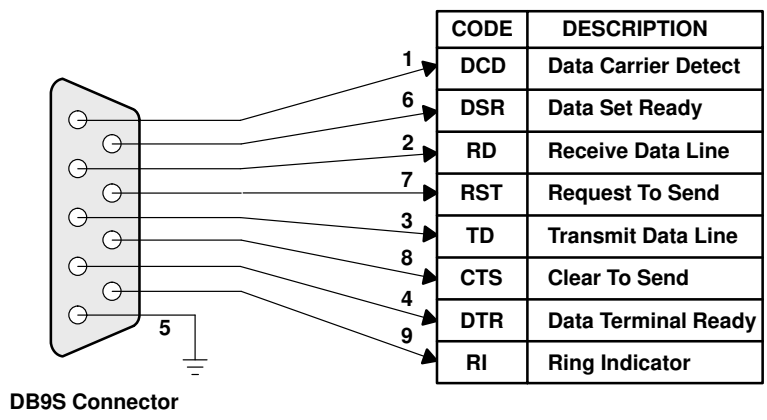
| CODE | DESCRIPTION |
|---|---|
| DCD | Data Carrier Detect |
| DSR | Data Set Ready |
| RD | Receive Data Line |
| RST | Request To Send |
| TD | Transmit Data Line |
| CTS | Clear To Send |
| DTR | Data Terminal Ready |
| RI | Ring Indicator |

1
6
2
7
3
8
4
9
5

DB9S Connector